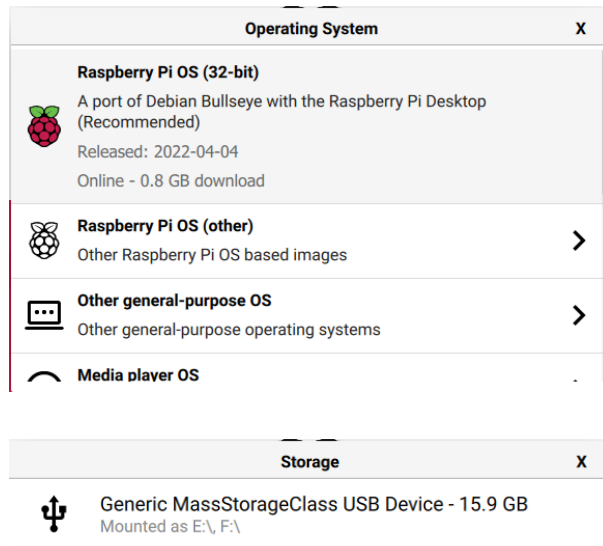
Operating System X

Raspberry Pi OS (32-bit)
A port of Debian Bullseye with the Raspberry Pi Desktop (Recommended)
Released: 2022-04-04
Online - 0.8 GB download

Raspberry Pi OS (other)
Other Raspberry Pi OS based images

Other general-purpose OS
Other general-purpose operating systems

Media player OS

Storage X

Generic MassStorageClass USB Device - 15.9 GB
Mounted as E:\, F:\